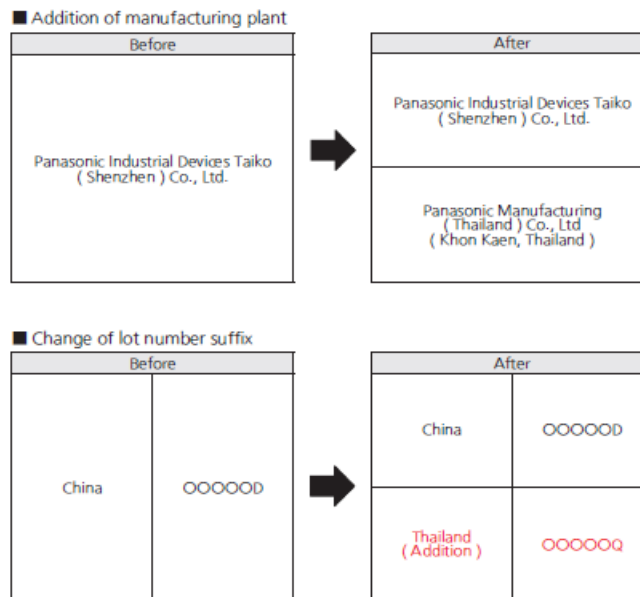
■ Addition of manufacturing plant

| Before |
|---|
| Panasonic Industrial Devices Taiko ( Shenzhen ) Co., Ltd. |

| After |
|---|
| Panasonic Industrial Devices Taiko ( Shenzhen ) Co., Ltd. |
| Panasonic Manufacturing ( Thailand ) Co., Ltd ( Khon Kaen, Thailand ) |

■ Change of lot number suffix

| Before | |
|---|---|
| China | OOOOOD |

| After | |
|---|---|
| China | OOOOOD |
| Thailand ( Addition ) | OOOOOQ |